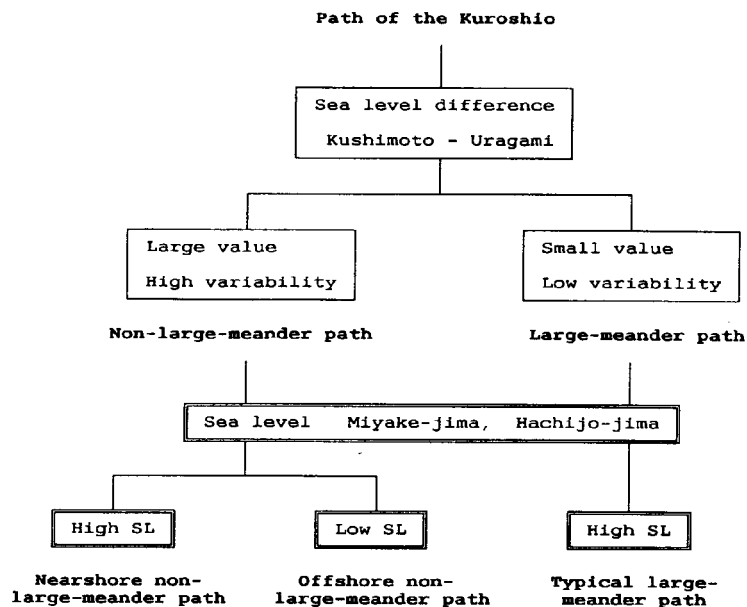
Path of the Kuroshio

Sea level difference
Kushimoto - Uragami

Large value
High variability

Small value
Low variability

Non-large-meander path

Large-meander path

Sea level Miyake-jima, Hachijo-jima

High SL

Low SL

High SL

Nearshore non-large-meander path

Offshore non-large-meander path

Typical large-meander path